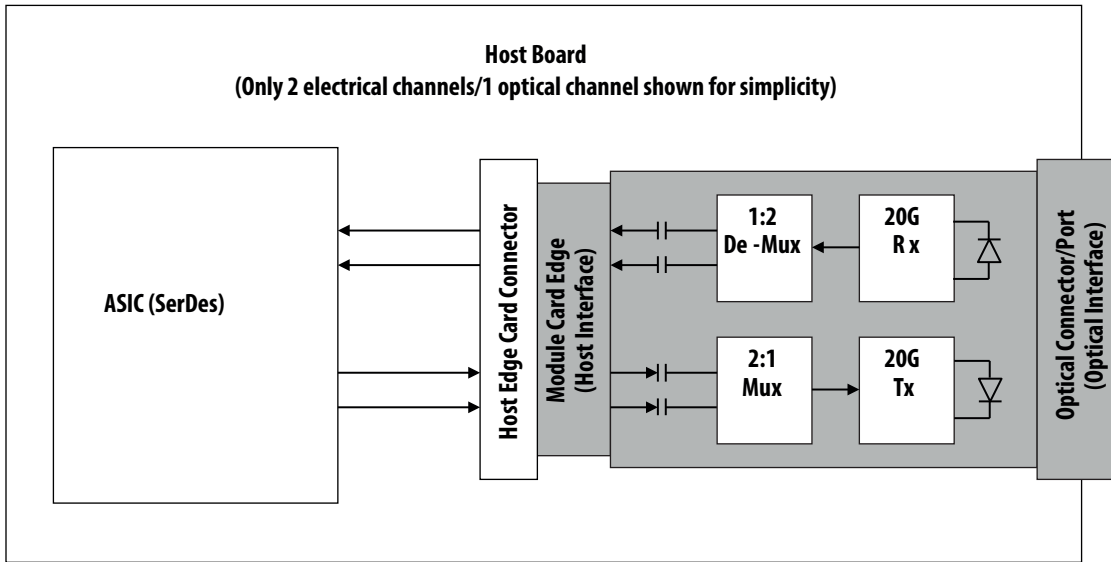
Host Board
(Only 2 electrical channels/1 optical channel shown for simplicity)

ASIC (SerDes)

Host Edge Card Connector

Module Card Edge
(Host Interface)

1:2
De -Mux

20G
R x

2:1
Mux

20G
Tx

Optical Connector/Port
(Optical Interface)